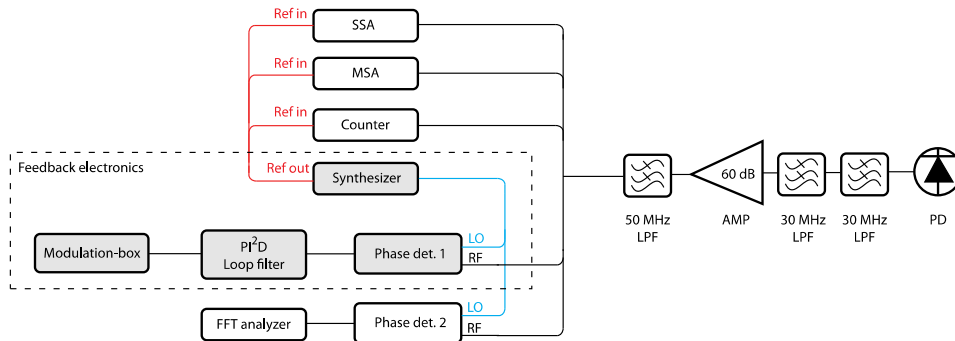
Ref in
SSA
Ref in
MSA
Ref in
Counter
Feedback electronics
Ref out
Synthesizer
Modulation-box
$PI^2D$
Loop filter
Phase det. 1
LO
RF
FFT analyzer
Phase det. 2
LO
RF
50 MHz
LPF
60 dB
AMP
30 MHz
LPF
30 MHz
LPF
PD